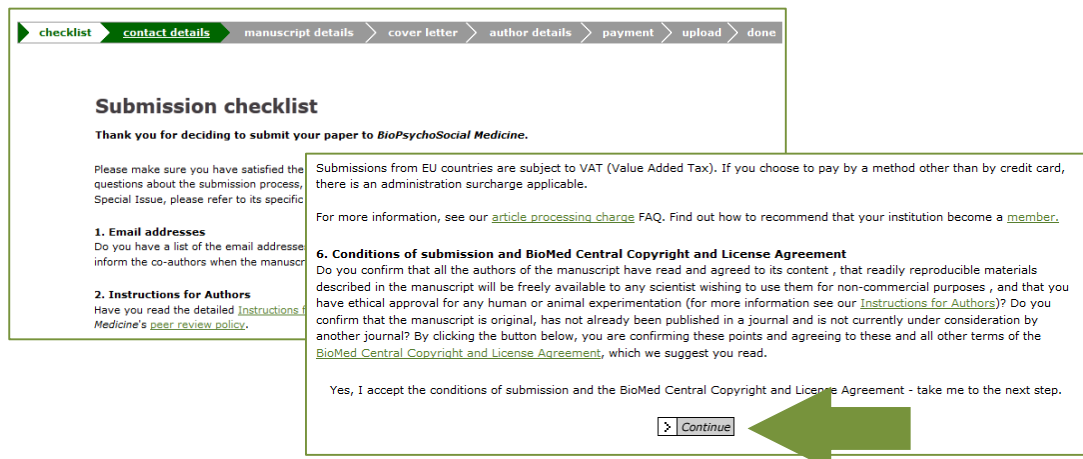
checklist contact details manuscript details cover letter author details payment upload done

Submission checklist

Thank you for deciding to submit your paper to *BioPsychoSocial Medicine*.

Please make sure you have satisfied the questions about the submission process, Special Issue, please refer to its specific

1. Email addresses
Do you have a list of the email addresse inform the co-authors when the manuscr

2. Instructions for Authors
Have you read the detailed Instructions f *Medicine*'s peer review policy.

Submissions from EU countries are subject to VAT (Value Added Tax). If you choose to pay by a method other than by credit card, there is an administration surcharge applicable.

For more information, see our article processing charge FAQ. Find out how to recommend that your institution become a member.

6. Conditions of submission and BioMed Central Copyright and License Agreement
Do you confirm that all the authors of the manuscript have read and agreed to its content , that readily reproducible materials described in the manuscript will be freely available to any scientist wishing to use them for non-commercial purposes , and that you have ethical approval for any human or animal experimentation (for more information see our Instructions for Authors)? Do you confirm that the manuscript is original, has not already been published in a journal and is not currently under consideration by another journal? By clicking the button below, you are confirming these points and agreeing to these and all other terms of the BioMed Central Copyright and License Agreement, which we suggest you read.

Yes, I accept the conditions of submission and the BioMed Central Copyright and License Agreement - take me to the next step.

Continue